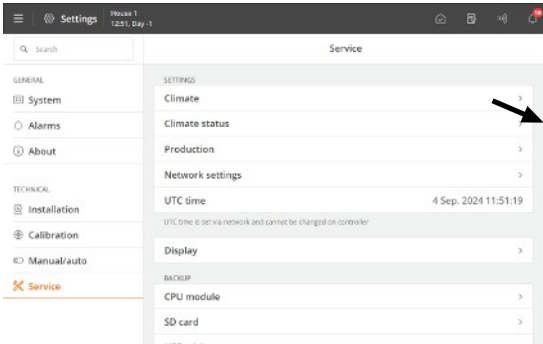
Settings
House 1
12:51, Day -1

Search

GENERAL
System
Alarms
About

TECHNICAL
Installation
Calibration
Manual/auto
Service

Service

SETTINGS
Climate
Climate status
Production
Network settings
UTC time 4 Sep. 2024 11:51:19
UTC time is set via network and cannot be changed on controller
Display

BACKUP
CPU module
SD card